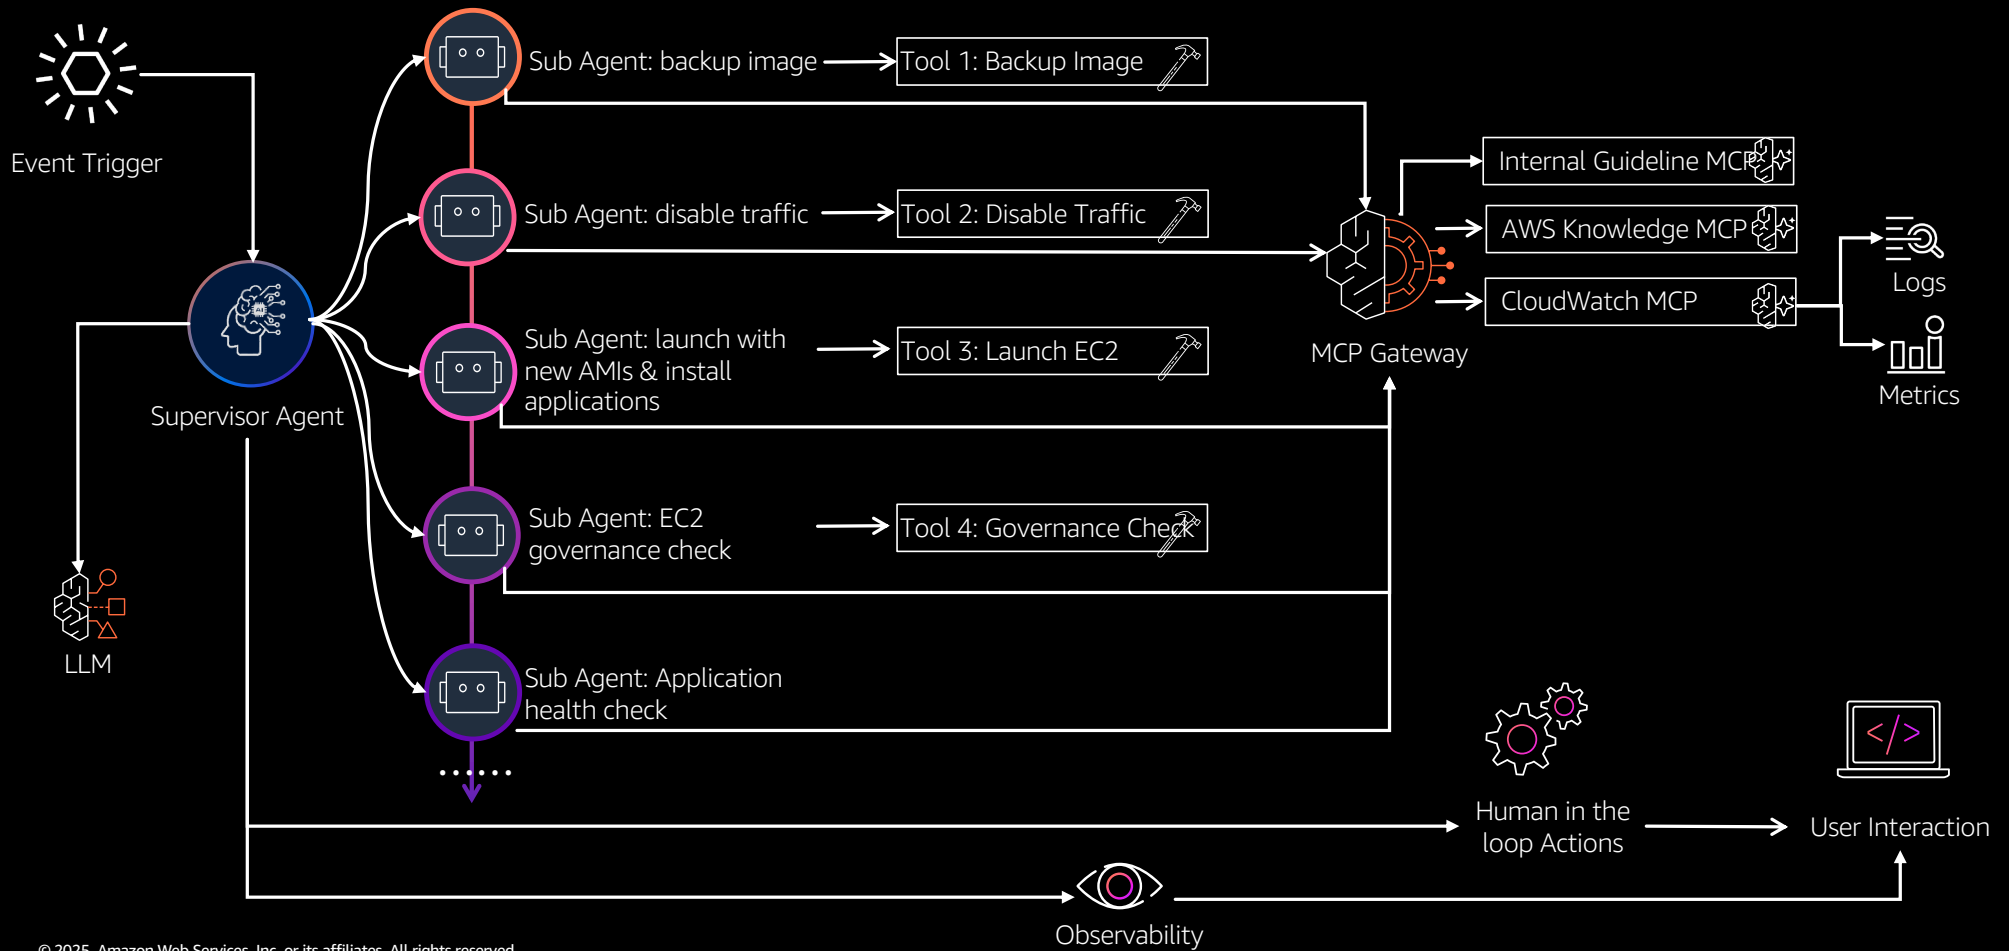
Event Trigger

Supervisor Agent

LLM

Sub Agent: backup image

Tool 1: Backup Image

Sub Agent: disable traffic

Tool 2: Disable Traffic

Sub Agent: launch with new AMIs & install applications

Tool 3: Launch EC2

Sub Agent: EC2 governance check

Tool 4: Governance Check

Sub Agent: Application health check

MCP Gateway

Internal Guideline MCP

AWS Knowledge MCP

CloudWatch MCP

Logs

Metrics

Human in the loop Actions

User Interaction

Observability

© 2025, Amazon Web Services, Inc. or its affiliates. All rights reserved.